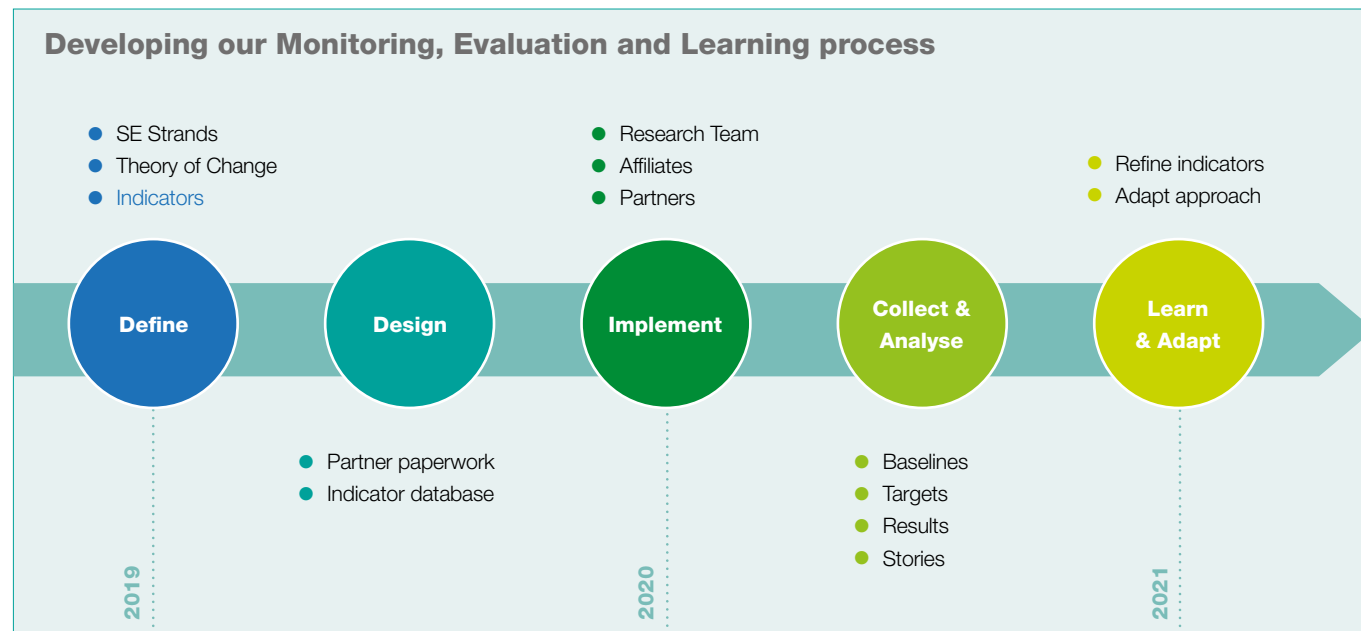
Developing our Monitoring, Evaluation and Learning process

- SE Strands
- Theory of Change
- Indicators

- Research Team
- Affiliates
- Partners

- Refine indicators
- Adapt approach

Define

Design

Implement

Collect & Analyse

Learn & Adapt

- Partner paperwork
- Indicator database

- Baselines
- Targets
- Results
- Stories

2019

2020

2021